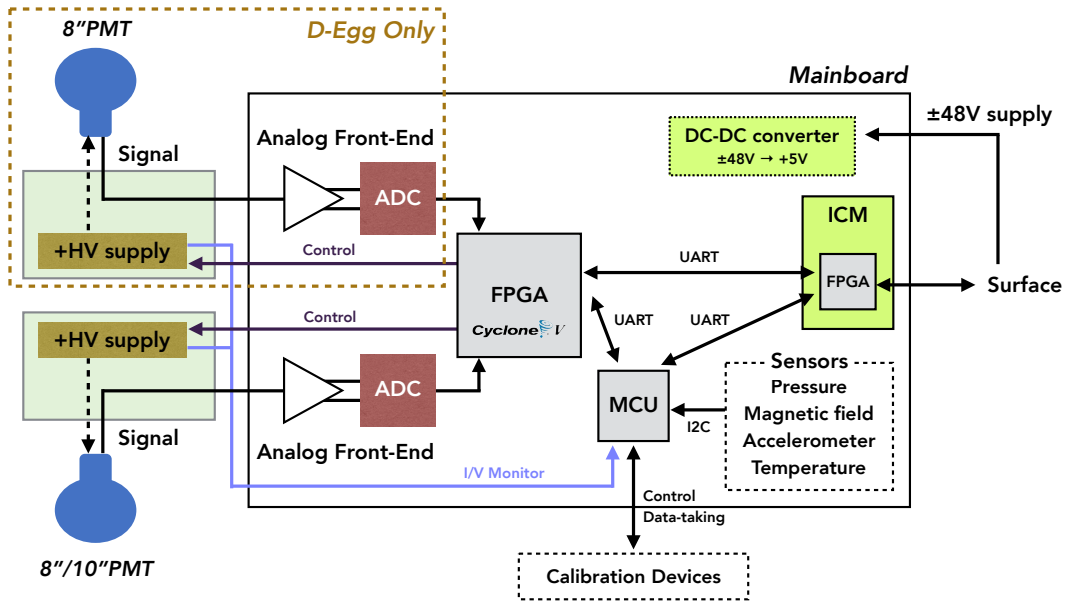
8″PMT

D-Egg Only

Mainboard

±48V supply

Analog Front-End

DC-DC converter
±48V → +5V

Signal

ADC

ICM

+HV supply

Control

FPGA
Cyclone V

UART

FPGA

Surface

UART

UART

+HV supply

Control

Sensors
Pressure
Magnetic field
Accelerometer
Temperature

ADC

MCU

I2C

Signal

Analog Front-End

I/V Monitor

Control
Data-taking

8″/10″PMT

Calibration Devices